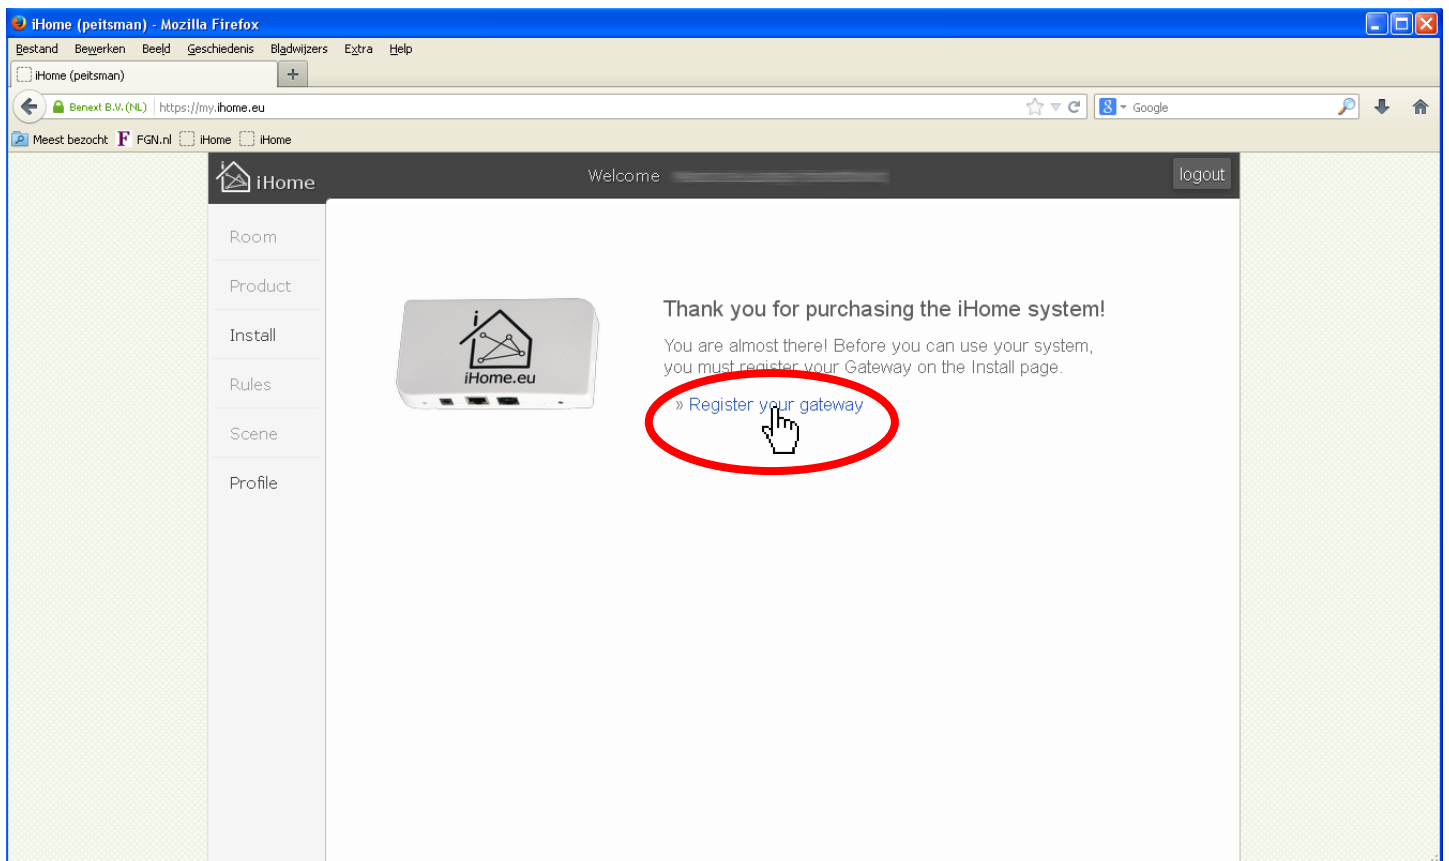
iHome (peitsman) - Mozilla Firefox

Bestand Bewerken Beeld Geschiedenis Bladwijzers Extra Help

iHome (peitsman) +

Benext B.V. (NL) https://my.ihome.eu

Google

Meest bezocht FGN.nl iHome iHome

iHome

Welcome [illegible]

logout

Room

Product

Install

Rules

Scene

Profile

iHome.eu

Thank you for purchasing the iHome system!

You are almost there! Before you can use your system, you must register your Gateway on the Install page.

» Register your gateway